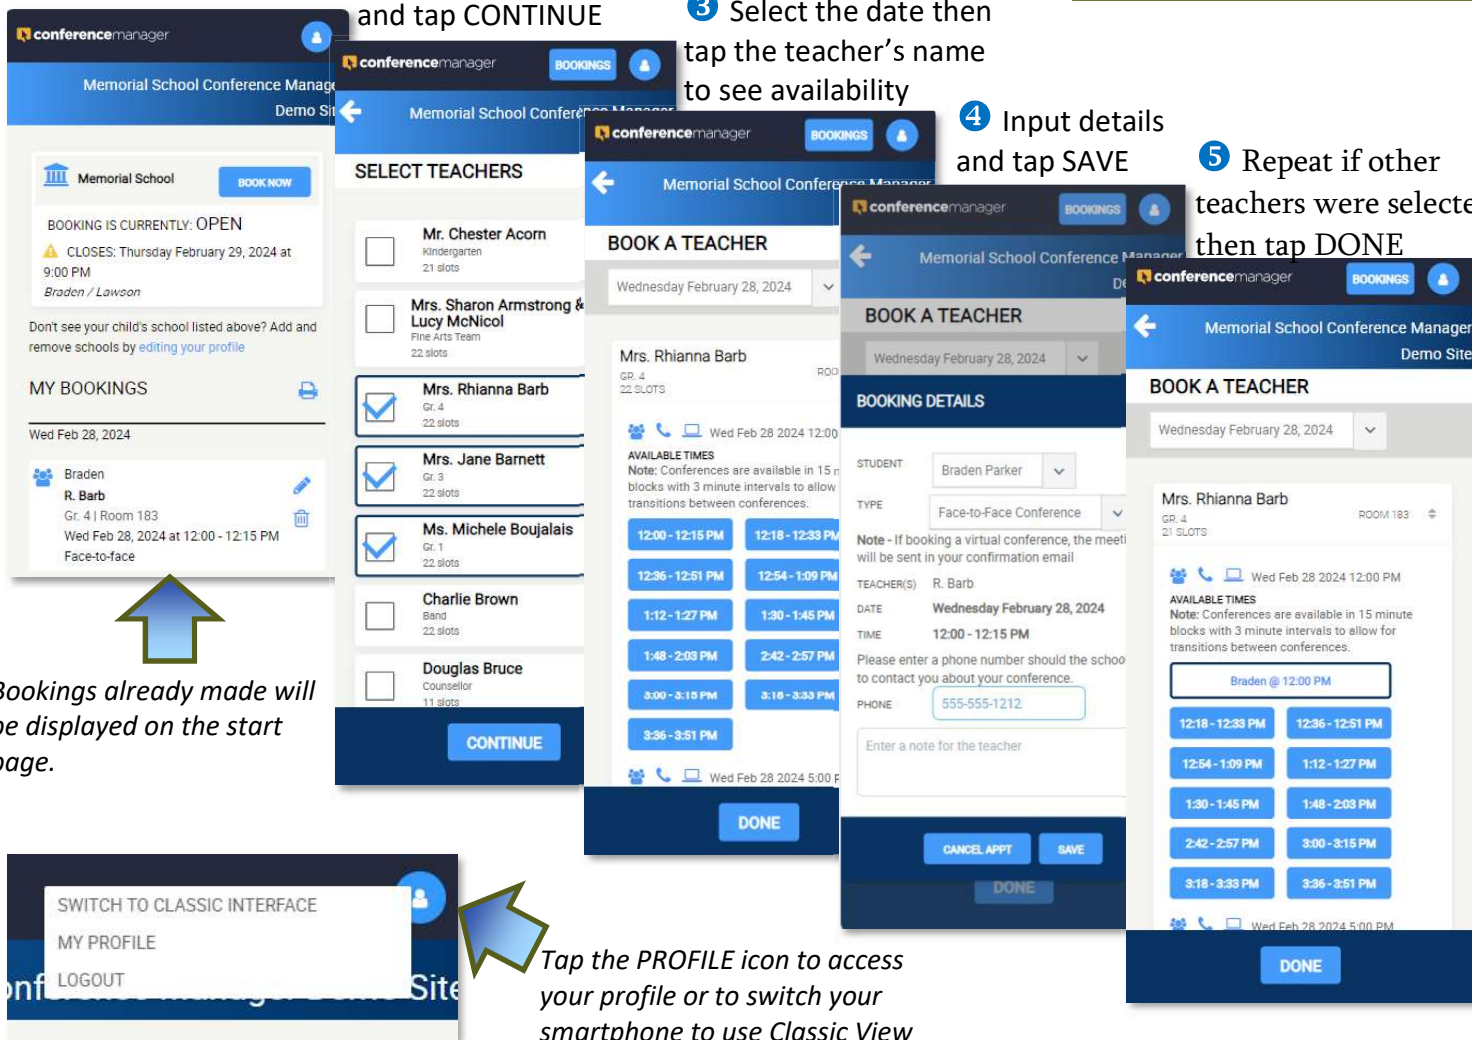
and tap CONTINUE

❸ Select the date then tap the teacher's name to see availability

❹ Input details and tap SAVE

❺ Repeat if other teachers were selecte then tap DONE

conferencemanager

Memorial School Conference Manag
Demo Si

Memorial School BOOK NOW

BOOKING IS CURRENTLY: OPEN
CLOSES: Thursday February 29, 2024 at 9:00 PM
Braden / Lawson

Don't see your child's school listed above? Add and remove schools by editing your profile

MY BOOKINGS

Wed Feb 28, 2024

Braden
R. Barb
Gr. 4 | Room 183
Wed Feb 28, 2024 at 12:00 - 12:15 PM
Face-to-face

Bookings already made will be displayed on the start page.

conferencemanager BOOKINGS

Memorial School Conference Manager

SELECT TEACHERS

Mr. Chester Acorn
Kindergarten
21 slots

Mrs. Sharon Armstrong & Lucy McNicol
Fine Arts Team
22 slots

Mrs. Rhianna Barb
Gr. 4
22 slots

Mrs. Jane Barnett
Gr. 3
22 slots

Ms. Michele Boujalais
Gr. 1
22 slots

Charlie Brown
Band
22 slots

Douglas Bruce
Counsellor
11 slots

CONTINUE

conferencemanager BOOKINGS

Memorial School Conference Manager

BOOK A TEACHER

Wednesday February 28, 2024

Mrs. Rhianna Barb
GR. 4
22 SLOTS
ROO

Wed Feb 28 2024 12:00

AVAILABLE TIMES
Note: Conferences are available in 15 n blocks with 3 minute intervals to allow transitions between conferences.

12:00 - 12:15 PM | 12:18 - 12:33 PM
12:36 - 12:51 PM | 12:54 - 1:09 PM
1:12 - 1:27 PM | 1:30 - 1:45 PM
1:48 - 2:03 PM | 2:42 - 2:57 PM
3:00 - 3:15 PM | 3:18 - 3:33 PM
3:36 - 3:51 PM

Wed Feb 28 2024 5:00 P

DONE

conferencemanager BOOKINGS

Memorial School Conference Manager
De

BOOK A TEACHER

Wednesday February 28, 2024

BOOKING DETAILS

STUDENT Braden Parker

TYPE Face-to-Face Conference

Note - If booking a virtual conference, the meeti will be sent in your confirmation email

TEACHER(S) R. Barb
DATE Wednesday February 28, 2024
TIME 12:00 - 12:15 PM

Please enter a phone number should the schoo to contact you about your conference.

PHONE 555-555-1212

Enter a note for the teacher

CANCEL APPT SAVE

DONE

conferencemanager BOOKINGS

Memorial School Conference Manager
Demo Site

BOOK A TEACHER

Wednesday February 28, 2024

Mrs. Rhianna Barb
GR. 4
21 SLOTS
ROOM 183

Wed Feb 28 2024 12:00 PM

AVAILABLE TIMES
Note: Conferences are available in 15 minute blocks with 3 minute intervals to allow for transitions between conferences.

Braden @ 12:00 PM

12:18 - 12:33 PM | 12:36 - 12:51 PM
12:54 - 1:09 PM | 1:12 - 1:27 PM
1:30 - 1:45 PM | 1:48 - 2:03 PM
2:42 - 2:57 PM | 3:00 - 3:15 PM
3:18 - 3:33 PM | 3:36 - 3:51 PM

Wed Feb 28 2024 5:00 PM

DONE

SWITCH TO CLASSIC INTERFACE
MY PROFILE
LOGOUT

onf Site

Tap the PROFILE icon to access your profile or to switch your smartphone to use Classic View